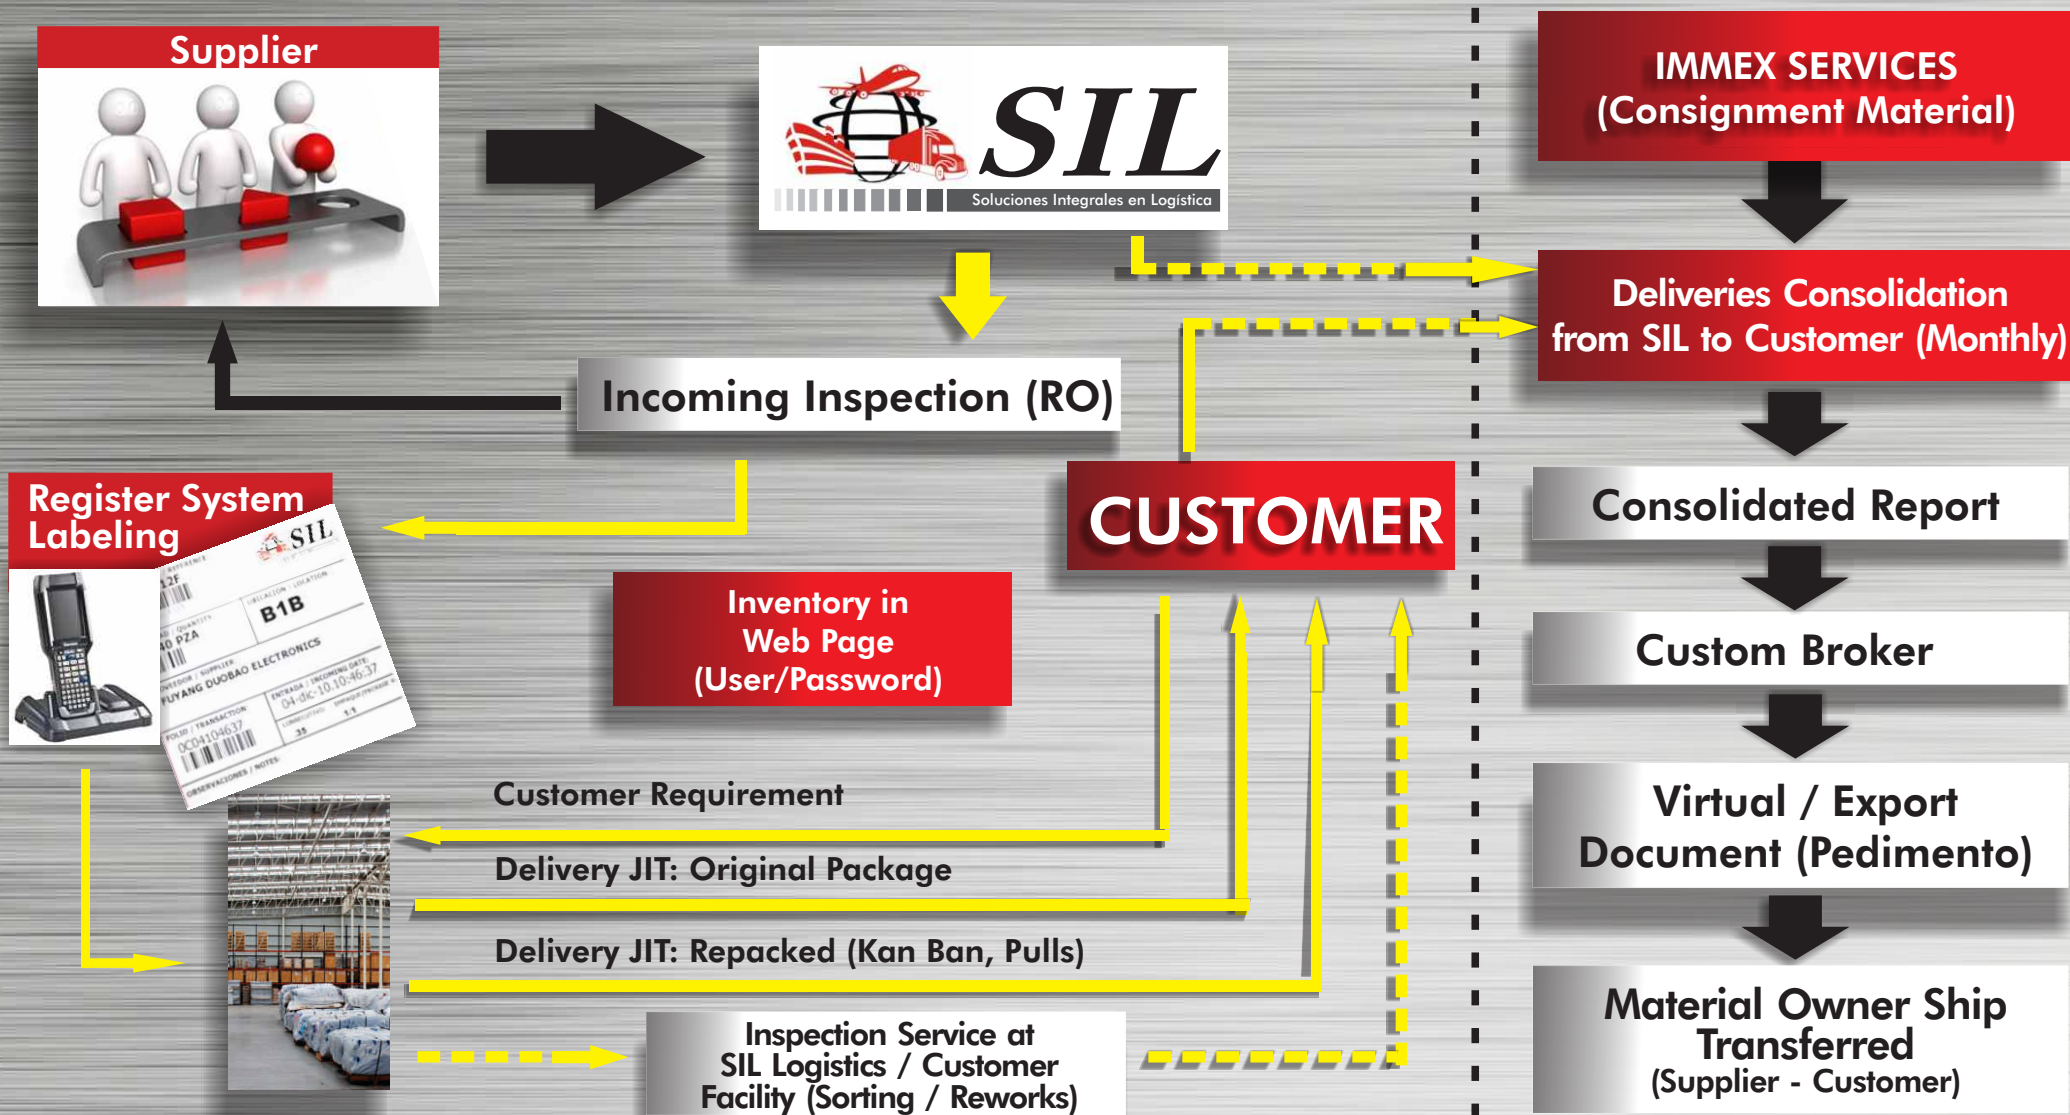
Supplier

SIL
Soluciones Integrales en Logística

IMMEX SERVICES
(Consignment Material)

Deliveries Consolidation
from SIL to Customer (Monthly)

Incoming Inspection (RO)

Register System
Labeling

SIL
12F
B1B
40 PZA
FUYANG DUOBAO ELECTRONICS
04-dic-10 10:46:37
0C04104637

CUSTOMER

Consolidated Report

Inventory in
Web Page
(User/Password)

Custom Broker

Customer Requirement

Delivery JIT: Original Package

Virtual / Export
Document (Pedimento)

Delivery JIT: Repacked (Kan Ban, Pulls)

Material Owner Ship
Transferred
(Supplier - Customer)

Inspection Service at
SIL Logistics / Customer
Facility (Sorting / Reworks)